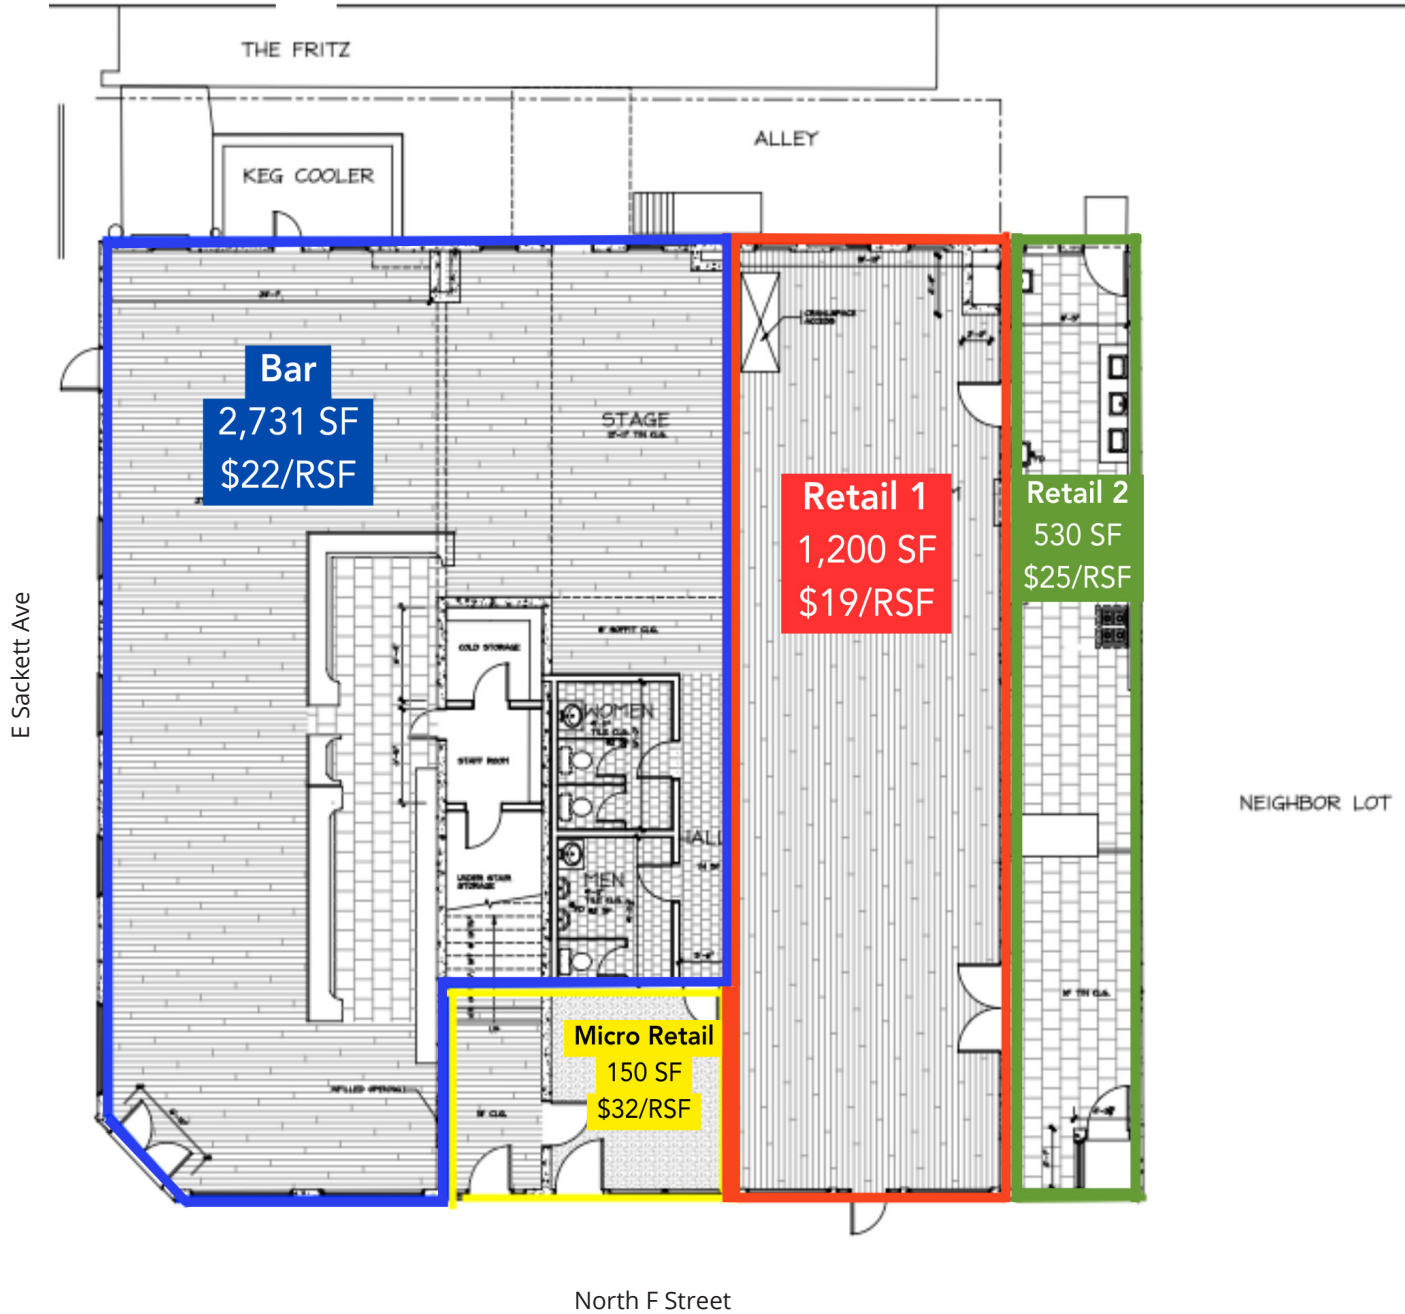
THE FRITZ

ALLEY

KEG COOLER

Bar
2,731 SF
$22/RSF

STAGE

COLD STORAGE

STAFF ROOM

WOMEN

MEN

UNDER STAIR STORAGE

Retail 1
1,200 SF
$19/RSF

Retail 2
530 SF
$25/RSF

Micro Retail
150 SF
$32/RSF

E Sackett Ave

NEIGHBOR LOT

North F Street